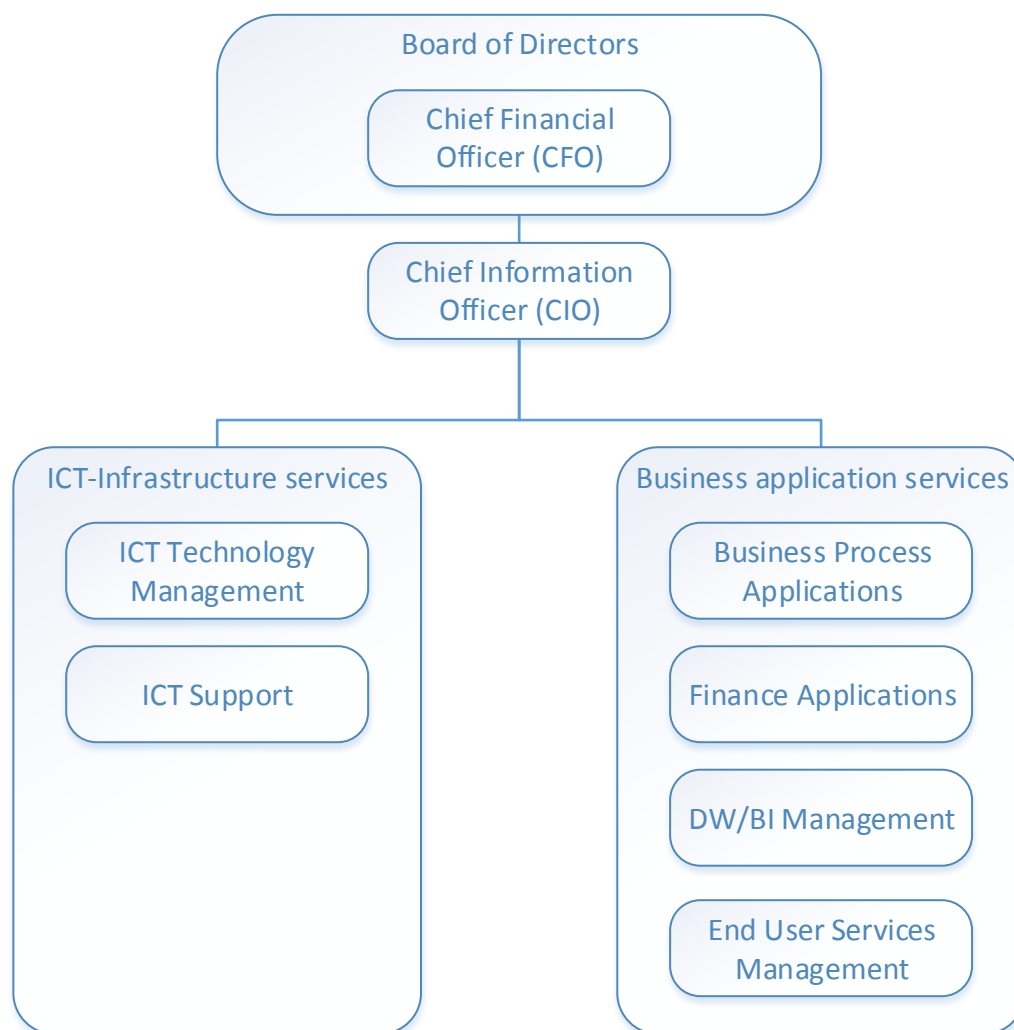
Board of Directors

Chief Financial Officer (CFO)

Chief Information Officer (CIO)

ICT-Infrastructure services

ICT Technology Management

ICT Support

Business application services

Business Process Applications

Finance Applications

DW/BI Management

End User Services Management